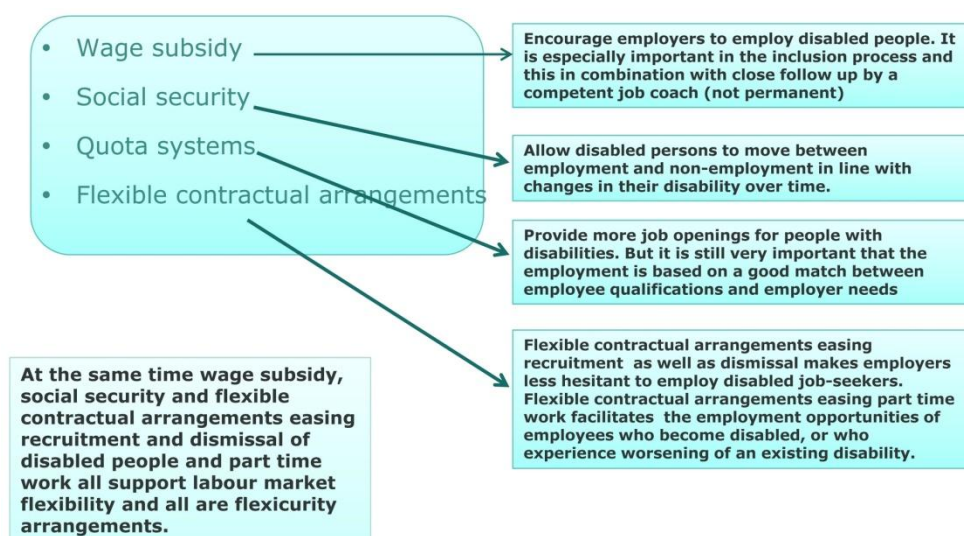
- Wage subsidy
- Social security
- Quota systems
- Flexible contractual arrangements

Encourage employers to employ disabled people. It is especially important in the inclusion process and this in combination with close follow up by a competent job coach (not permanent)

Allow disabled persons to move between employment and non-employment in line with changes in their disability over time.

Provide more job openings for people with disabilities. But it is still very important that the employment is based on a good match between employee qualifications and employer needs

Flexible contractual arrangements easing recruitment as well as dismissal makes employers less hesitant to employ disabled job-seekers. Flexible contractual arrangements easing part time work facilitates the employment opportunities of employees who become disabled, or who experience worsening of an existing disability.

At the same time wage subsidy, social security and flexible contractual arrangements easing recruitment and dismissal of disabled people and part time work all support labour market flexibility and all are flexicurity arrangements.